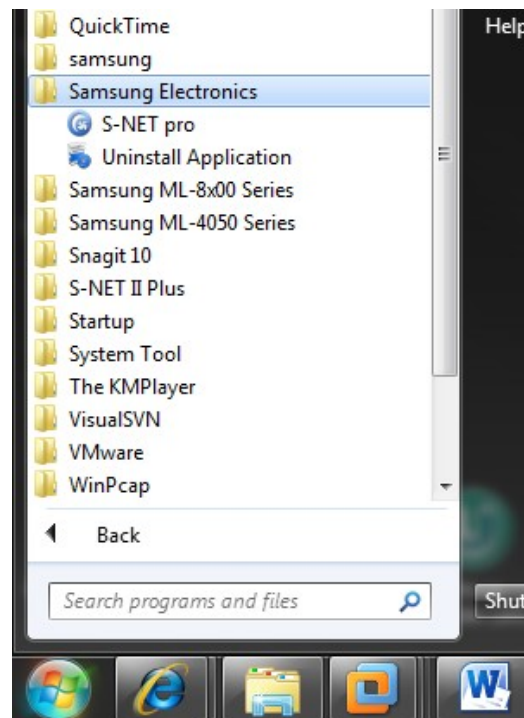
QuickTime
samsung
Samsung Electronics
S-NET pro
Uninstall Application
Samsung ML-8x00 Series
Samsung ML-4050 Series
Snagit 10
S-NET II Plus
Startup
System Tool
The KMPlayer
VisualSVN
VMware
WinPcap
Back
Search programs and files
Help
Shut